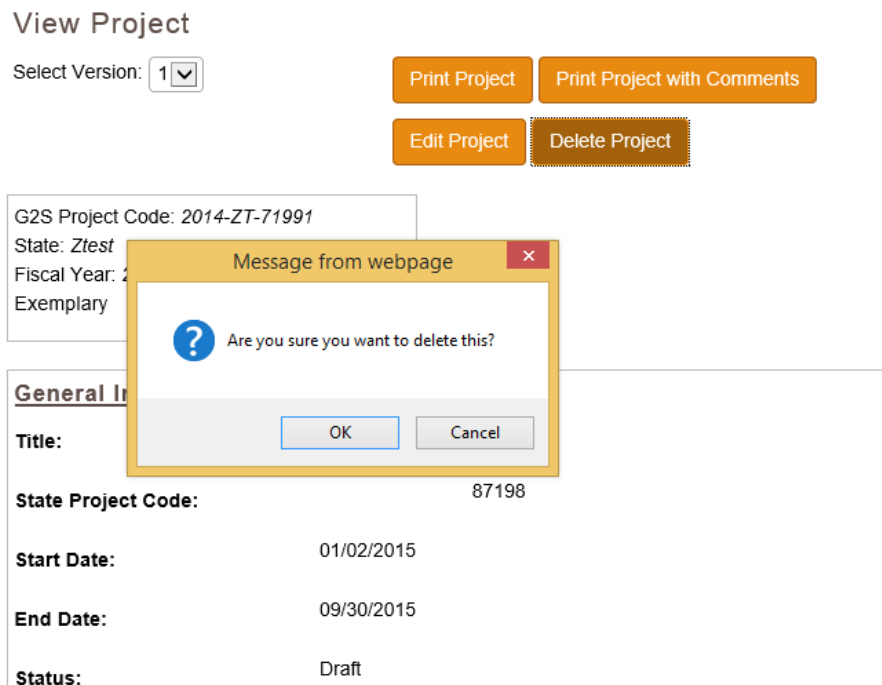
View Project

Select Version: 1

Print Project | Print Project with Comments

Edit Project | Delete Project

G2S Project Code: 2014-ZT-71991
State: Ztest
Fiscal Year: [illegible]
Exemplary

Message from webpage
×

Are you sure you want to delete this?

OK | Cancel

General In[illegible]

Title:

State Project Code: 87198

Start Date: 01/02/2015

End Date: 09/30/2015

Status: Draft